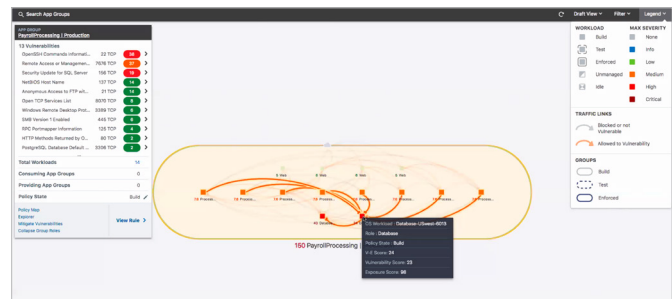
Search App Groups

Draft View ▾ Filter ▾ Legend ▾

APP GROUP
PayrollProcessing | Production

13 Vulnerabilities

| | | | |
|---|---|---|---|
| OpenSSH Commands Informati... | 22 TCP | 56 | › |
| Remote Access or Managemen... | 7676 TCP | 37 | › |
| Security Update for SQL Server | 156 TCP | 16 | › |
| NetBIOS Host Name | 137 TCP | 14 | › |
| Anonymous Access to FTP wit... | 21 TCP | 14 | › |
| Open TCP Services List | 8070 TCP | 5 | › |
| Windows Remote Desktop Prot... | 3389 TCP | 5 | › |
| SMB Version 1 Enabled | 445 TCP | 5 | › |
| RPC Portmapper Information | 135 TCP | 4 | › |
| HTTP Methods Returned by O... | 80 TCP | 2 | › |
| PostgreSQL Database Default ... | 5432 TCP | 0 | › |

Total Workloads 14
Consuming App Groups 0
Providing App Groups 0
Policy State Build

Policy Map
Explorer
Mitigate Vulnerabilities
Collapse Group Roles

View Rule ›

WORKLOAD
Build
Test
Enforced
Unmanaged
Idle

MAX SEVERITY
None
Info
Low
Medium
High
Critical

TRAFFIC LINKS
Blocked or not Vulnerable
Allowed to Vulnerability

GROUPS
Build
Test
Enforced

OS Workload : Database-USwest-8073
Role : Database
Policy State : Build
V-E Score: 34
Vulnerability Score: 23
Exposure Score: 96

150 PayrollProcessing | Production